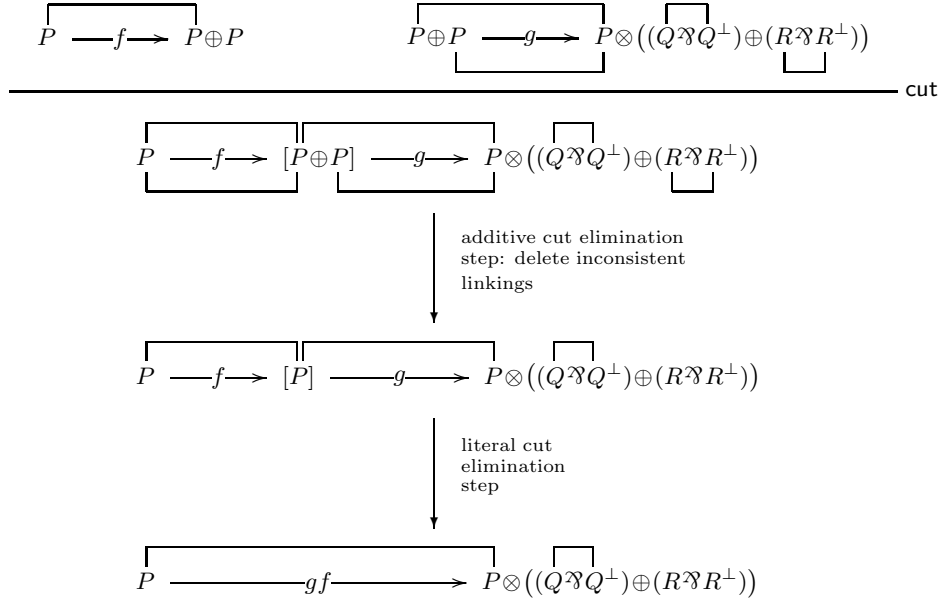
$P \xrightarrow{f} P \oplus P$ $P \oplus P \xrightarrow{g} P \otimes ((Q ⅋ Q^{\perp}) \oplus (R ⅋ R^{\perp}))$

cut

$P \xrightarrow{f} [P \oplus P] \xrightarrow{g} P \otimes ((Q ⅋ Q^{\perp}) \oplus (R ⅋ R^{\perp}))$

additive cut elimination step: delete inconsistent linkings

$P \xrightarrow{f} [P] \xrightarrow{g} P \otimes ((Q ⅋ Q^{\perp}) \oplus (R ⅋ R^{\perp}))$

literal cut elimination step

$P \xrightarrow{gf} P \otimes ((Q ⅋ Q^{\perp}) \oplus (R ⅋ R^{\perp}))$